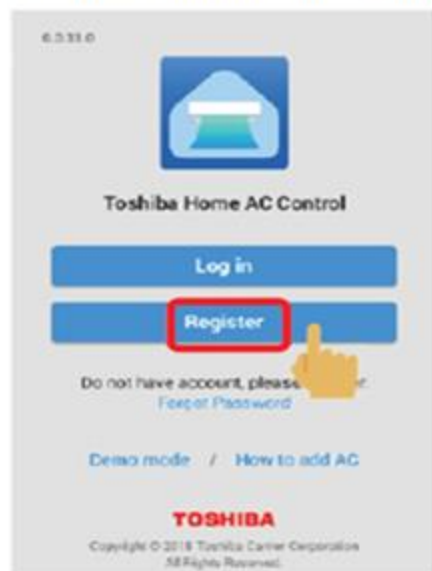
6.0.33.0

Toshiba Home AC Control

Log in

Register

Do not have account, please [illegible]
Forgot Password

Demo mode / How to add AC

TOSHIBA

Copyright © 2018 Toshiba Carrier Corporation
All Rights Reserved.